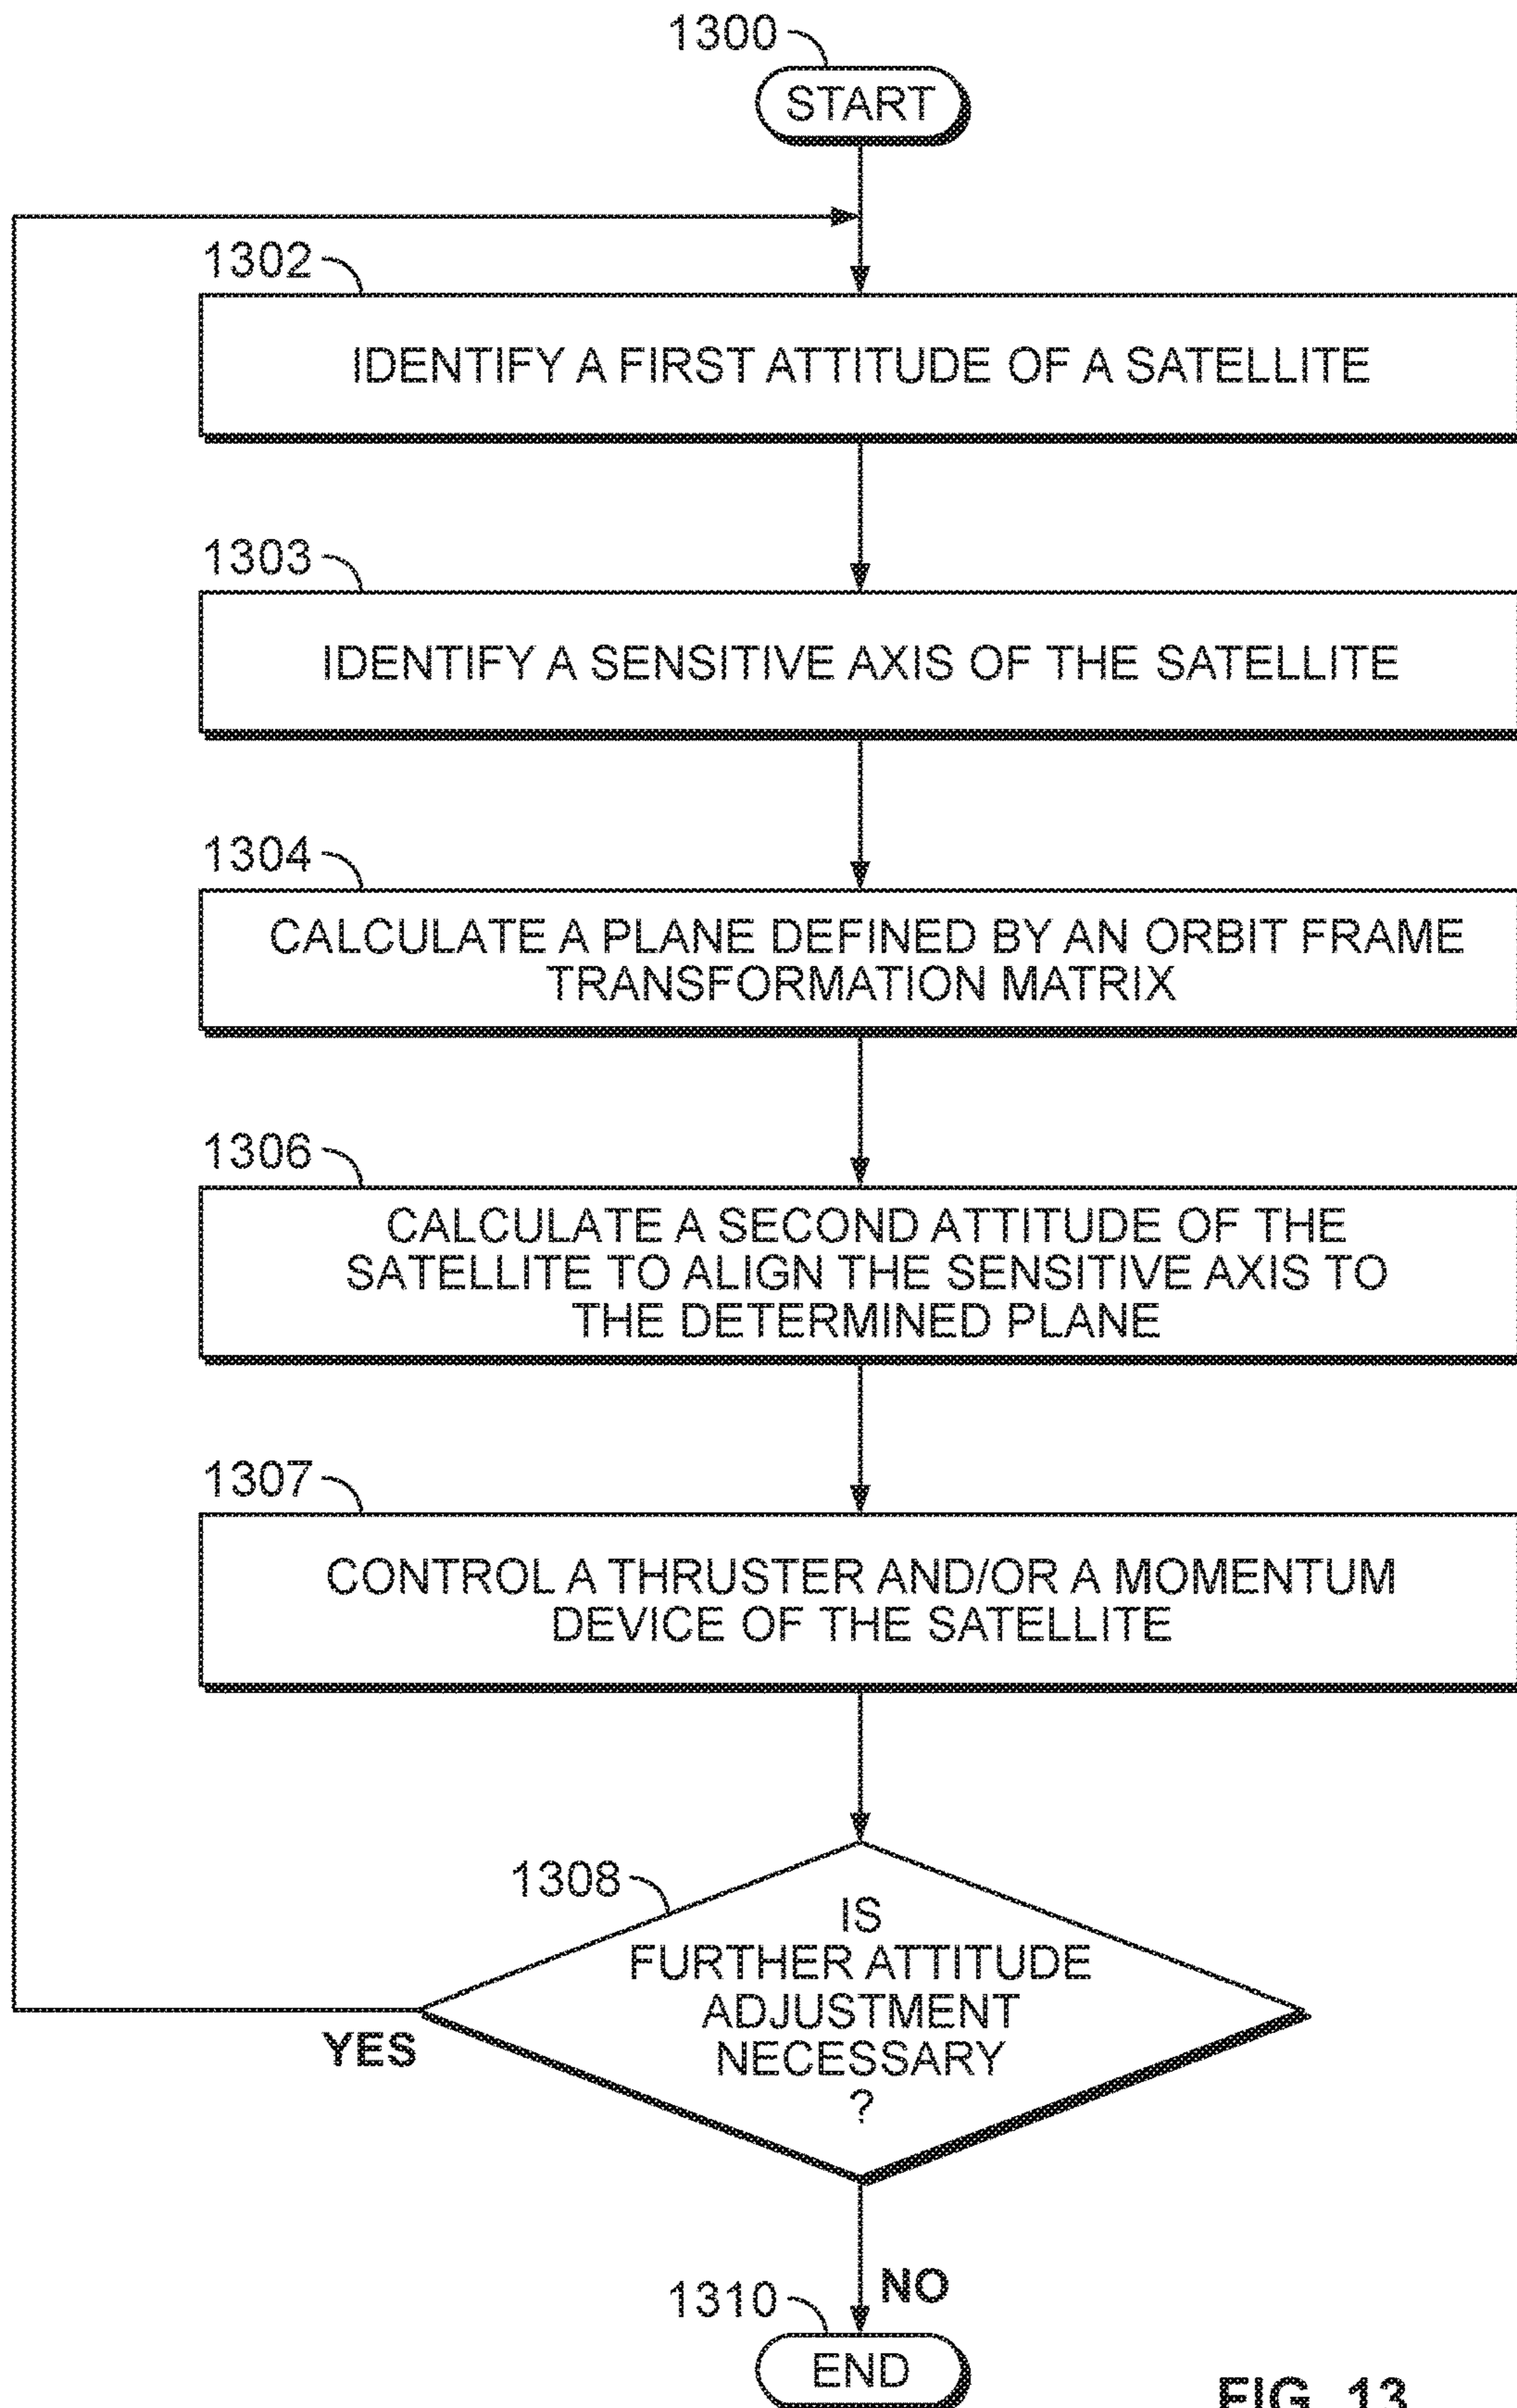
1300

START

1302

IDENTIFY A FIRST ATTITUDE OF A SATELLITE

1303

IDENTIFY A SENSITIVE AXIS OF THE SATELLITE

1304

CALCULATE A PLANE DEFINED BY AN ORBIT FRAME TRANSFORMATION MATRIX

1306

CALCULATE A SECOND ATTITUDE OF THE SATELLITE TO ALIGN THE SENSITIVE AXIS TO THE DETERMINED PLANE

1307

CONTROL A THRUSTER AND/OR A MOMENTUM DEVICE OF THE SATELLITE

1308

IS FURTHER ATTITUDE ADJUSTMENT NECESSARY ?

YES

NO

1310

END

FIG. 13